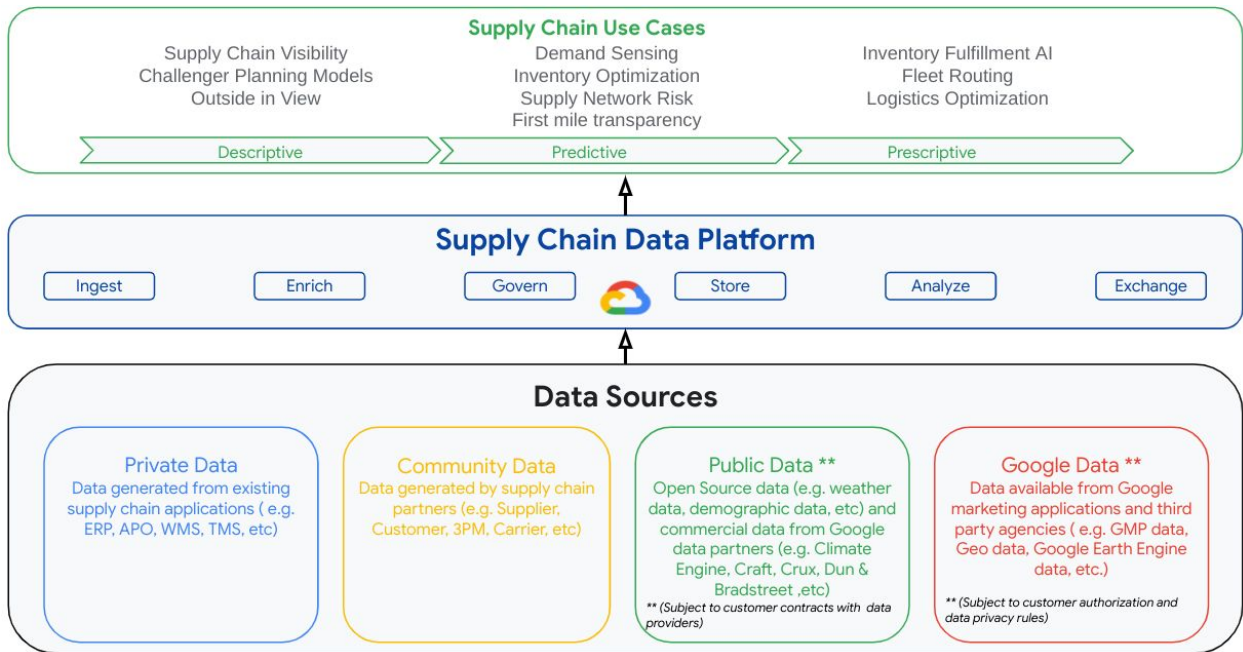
Supply Chain Use Cases

Supply Chain Visibility
Challenger Planning Models
Outside in View

Demand Sensing
Inventory Optimization
Supply Network Risk
First mile transparency

Inventory Fulfillment AI
Fleet Routing
Logistics Optimization

Descriptive

Predictive

Prescriptive

Supply Chain Data Platform

Ingest

Enrich

Govern

Store

Analyze

Exchange

Data Sources

Private Data
Data generated from existing supply chain applications ( e.g. ERP, APO, WMS, TMS, etc)

Community Data
Data generated by supply chain partners (e.g. Supplier, Customer, 3PM, Carrier, etc)

Public Data **
Open Source data (e.g. weather data, demographic data, etc) and commercial data from Google data partners (e.g. Climate Engine, Craft, Crux, Dun & Bradstreet ,etc)
** (Subject to customer contracts with data providers)

Google Data **
Data available from Google marketing applications and third party agencies ( e.g. GMP data, Geo data, Google Earth Engine data, etc.)
** (Subject to customer authorization and data privacy rules)